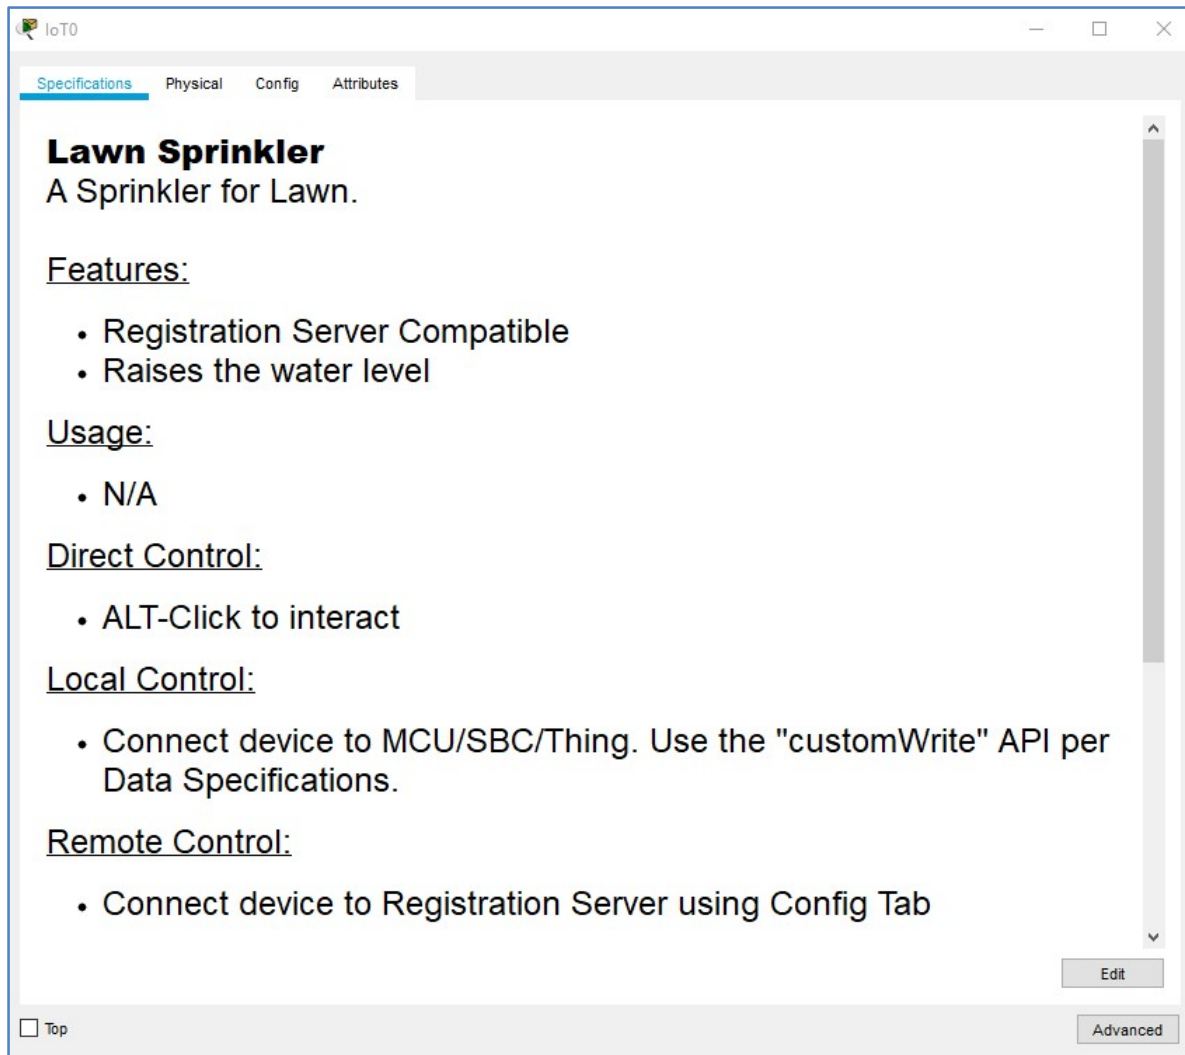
IoT0

Specifications Physical Config Attributes

**Lawn Sprinkler**
A Sprinkler for Lawn.

Features:

- Registration Server Compatible
- Raises the water level

Usage:

- N/A

Direct Control:

- ALT-Click to interact

Local Control:

- Connect device to MCU/SBC/Thing. Use the "customWrite" API per Data Specifications.

Remote Control:

- Connect device to Registration Server using Config Tab

Edit

Top

Advanced